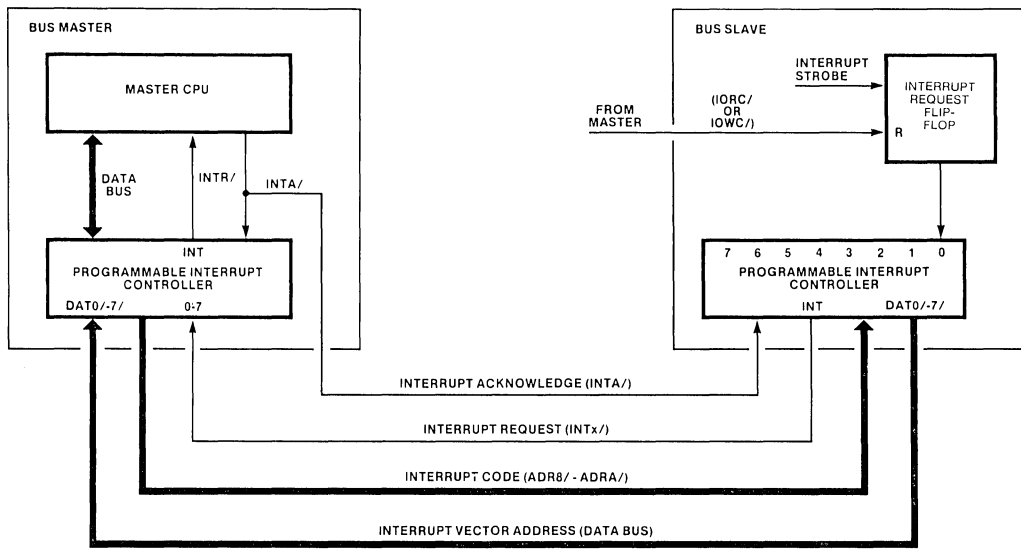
BUS MASTER

MASTER CPU

DATA BUS

INTR/

INTA/

INT

PROGRAMMABLE INTERRUPT CONTROLLER

DAT0/-7/

0-7

BUS SLAVE

INTERRUPT STROBE

FROM MASTER

(IORC/ OR IOWC/)

INTERRUPT REQUEST FLIP-FLOP

R

7 6 5 4 3 2 1 0

PROGRAMMABLE INTERRUPT CONTROLLER

INT

DAT0/-7/

INTERRUPT ACKNOWLEDGE (INTA/)

INTERRUPT REQUEST (INTx/)

INTERRUPT CODE (ADR8/ - ADRA/)

INTERRUPT VECTOR ADDRESS (DATA BUS)